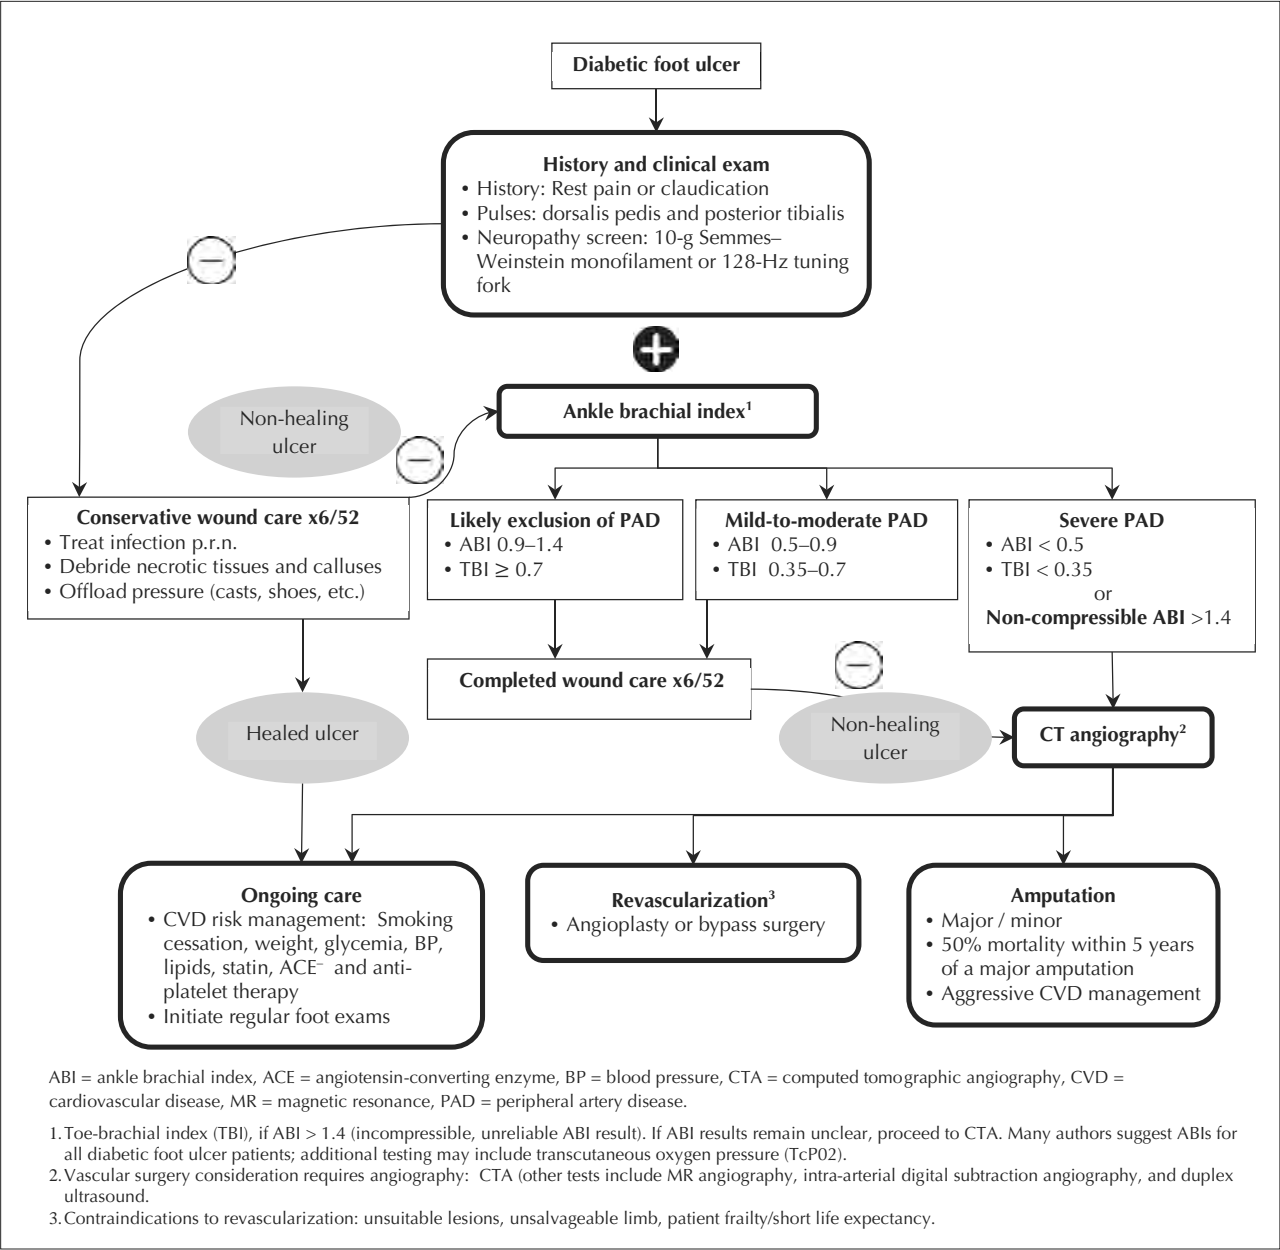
Diabetic foot ulcer

History and clinical exam
• History: Rest pain or claudication
• Pulses: dorsalis pedis and posterior tibialis
• Neuropathy screen: 10-g Semmes–Weinstein monofilament or 128-Hz tuning fork

Non-healing ulcer

Ankle brachial index$^1$

Conservative wound care x6/52
• Treat infection p.r.n.
• Debride necrotic tissues and calluses
• Offload pressure (casts, shoes, etc.)

Likely exclusion of PAD
• ABI 0.9–1.4
• TBI ≥ 0.7

Mild-to-moderate PAD
• ABI 0.5–0.9
• TBI 0.35–0.7

Severe PAD
• ABI < 0.5
• TBI < 0.35
or
Non-compressible ABI >1.4

Completed wound care x6/52

Healed ulcer

Non-healing ulcer

CT angiography$^2$

Ongoing care
• CVD risk management: Smoking cessation, weight, glycemia, BP, lipids, statin, ACE$^-$ and anti-platelet therapy
• Initiate regular foot exams

Revascularization$^3$
• Angioplasty or bypass surgery

Amputation
• Major / minor
• 50% mortality within 5 years of a major amputation
• Aggressive CVD management

ABI = ankle brachial index, ACE = angiotensin-converting enzyme, BP = blood pressure, CTA = computed tomographic angiography, CVD = cardiovascular disease, MR = magnetic resonance, PAD = peripheral artery disease.

1. Toe-brachial index (TBI), if ABI > 1.4 (incompressible, unreliable ABI result). If ABI results remain unclear, proceed to CTA. Many authors suggest ABIs for all diabetic foot ulcer patients; additional testing may include transcutaneous oxygen pressure (TcP02).
2. Vascular surgery consideration requires angiography: CTA (other tests include MR angiography, intra-arterial digital subtraction angiography, and duplex ultrasound.
3. Contraindications to revascularization: unsuitable lesions, unsalvageable limb, patient frailty/short life expectancy.